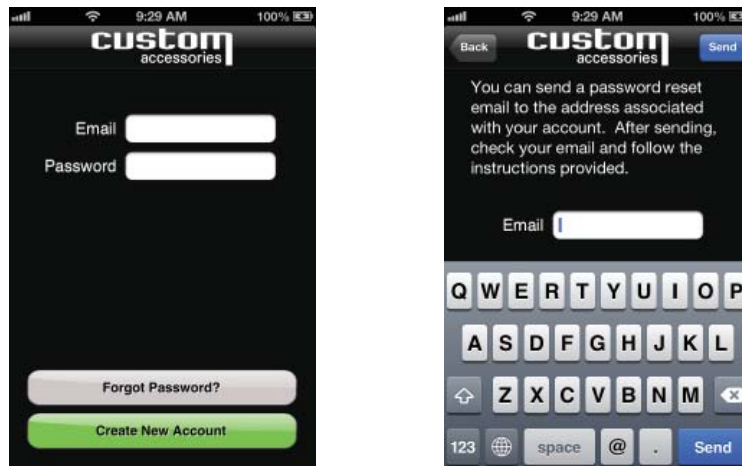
9:29 AM 100%

custom
accessories

Email
Password

Forgot Password?

Create New Account

9:29 AM 100%

Back
custom
accessories
Send

You can send a password reset email to the address associated with your account. After sending, check your email and follow the instructions provided.

Email

Q W E R T Y U I O P
A S D F G H J K L
Z X C V B N M
123 space @ . Send